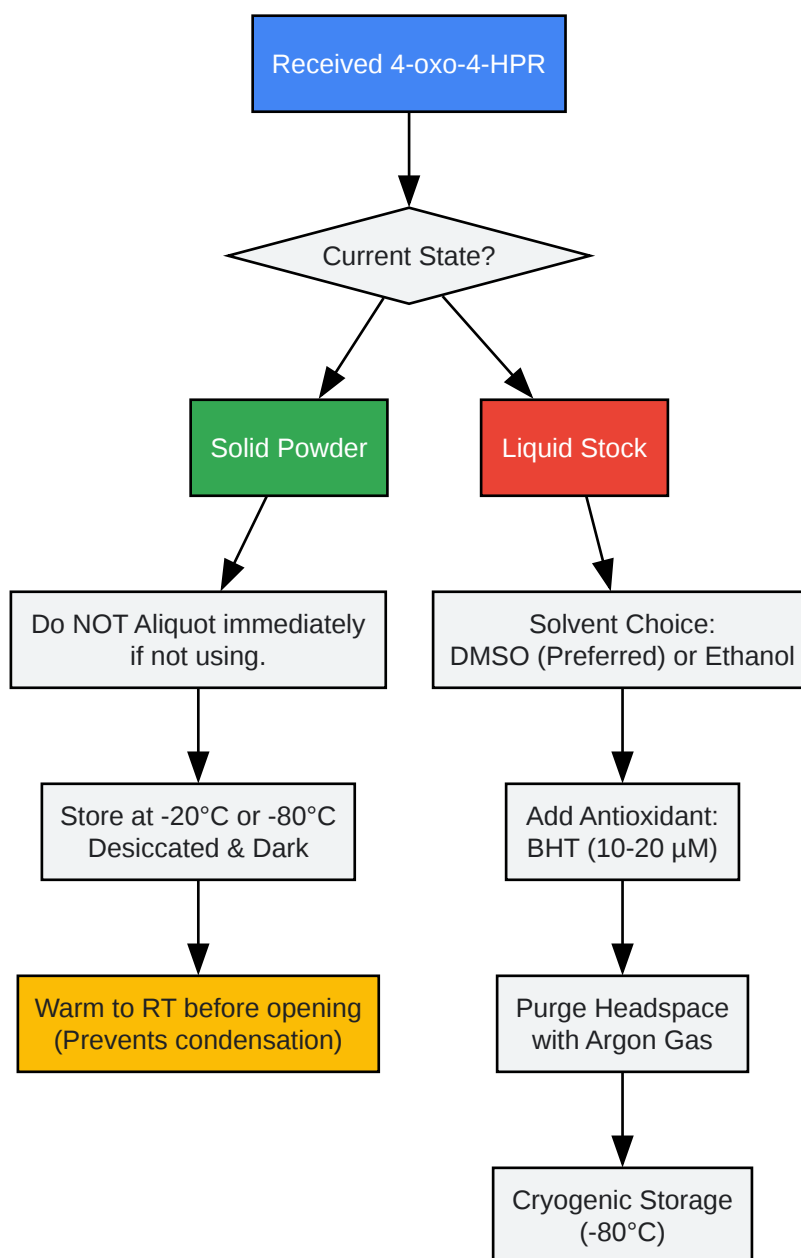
Received 4-oxo-4-HPR

Current State?

Solid Powder

Liquid Stock

Do NOT Aliquot immediately if not using.

Store at -20°C or -80°C
Desiccated & Dark

Warm to RT before opening
(Prevents condensation)

Solvent Choice:
DMSO (Preferred) or Ethanol

Add Antioxidant:
BHT (10-20 µM)

Purge Headspace
with Argon Gas

Cryogenic Storage
(-80°C)